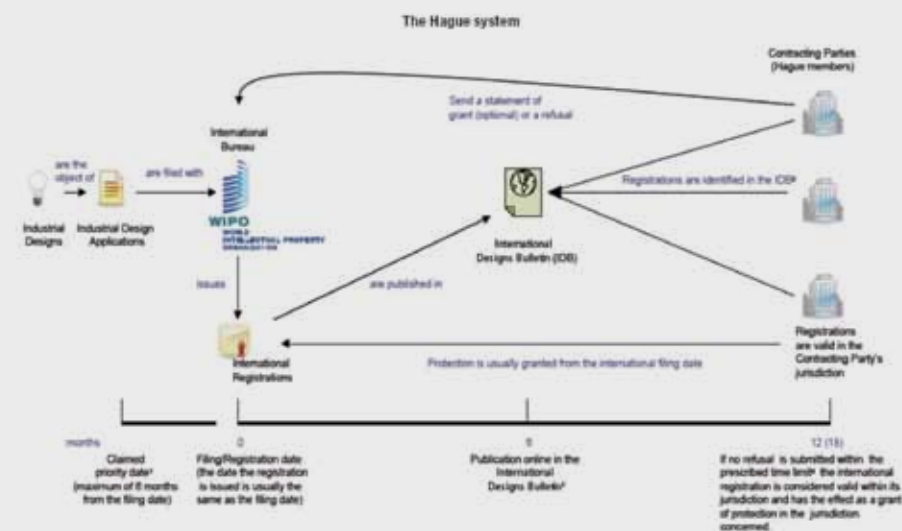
The Hague system

Contracting Parties (Hague members)

Send a statement of grant (optional) or a refusal

International Bureau

are the object of

are filed with

Industrial Designs

Industrial Design Applications

WIPO
WORLD INTELLECTUAL PROPERTY ORGANIZATION

Registrations are identified in the IDB

International Designs Bulletin (IDB)

issues

are published in

Registrations are valid in the Contracting Party's jurisdiction

International Registrations

Protection is usually granted from the international filing date

months

Claimed priority date (maximum of 6 months from the filing date)

0

Filing/Registration date (the date the registration is issued is usually the same as the filing date)

6

Publication online in the International Designs Bulletin

12 (18)

If no refusal is submitted within the prescribed time limit the international registration is considered valid within its jurisdiction and has the effect as a grant of protection in the jurisdiction concerned.